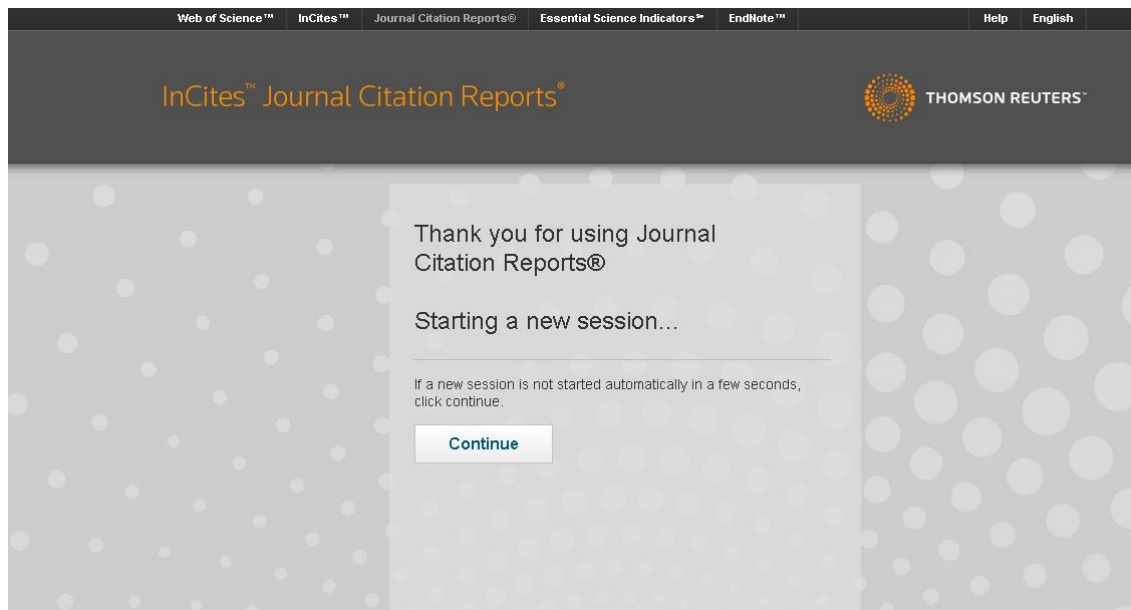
Web of Science™ InCites™ Journal Citation Reports® Essential Science Indicators℠ EndNote™ Help English

InCites™ Journal Citation Reports®

THOMSON REUTERS™

Thank you for using Journal Citation Reports®

Starting a new session...

If a new session is not started automatically in a few seconds, click continue.

Continue